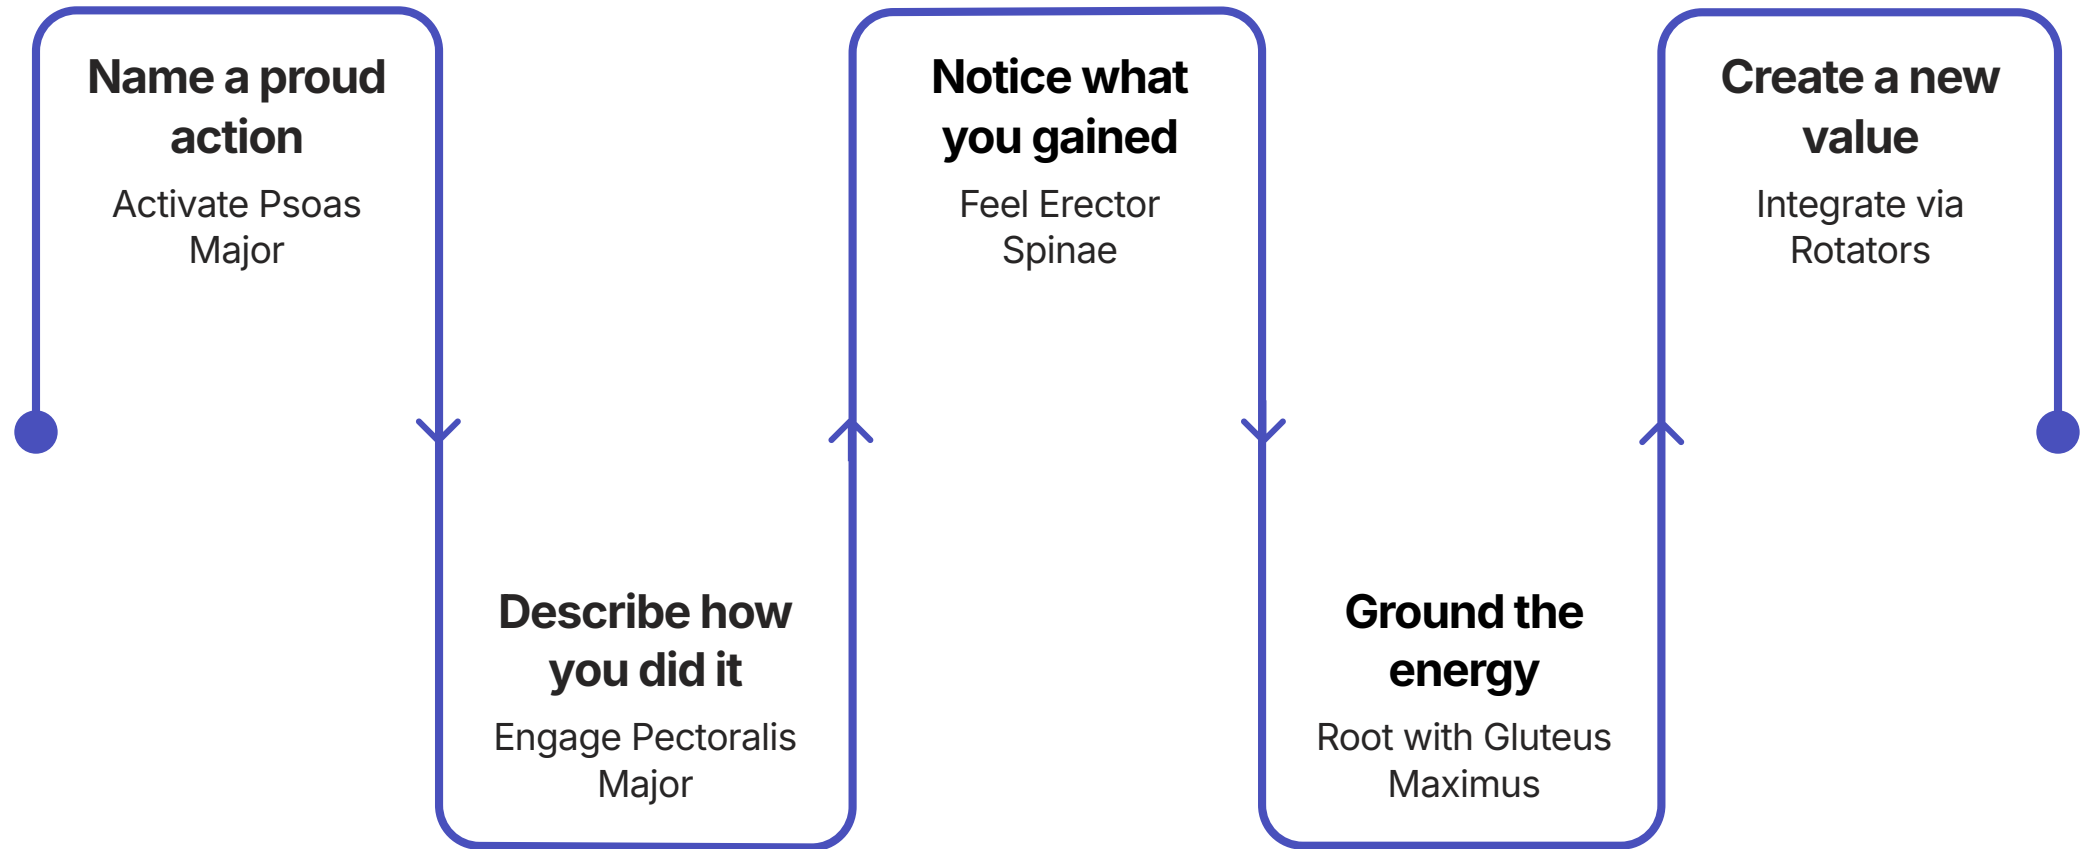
Name a proud action
Activate Psoas Major

Describe how you did it
Engage Pectoralis Major

Notice what you gained
Feel Erector Spinae

Ground the energy
Root with Gluteus Maximus

Create a new value
Integrate via Rotators